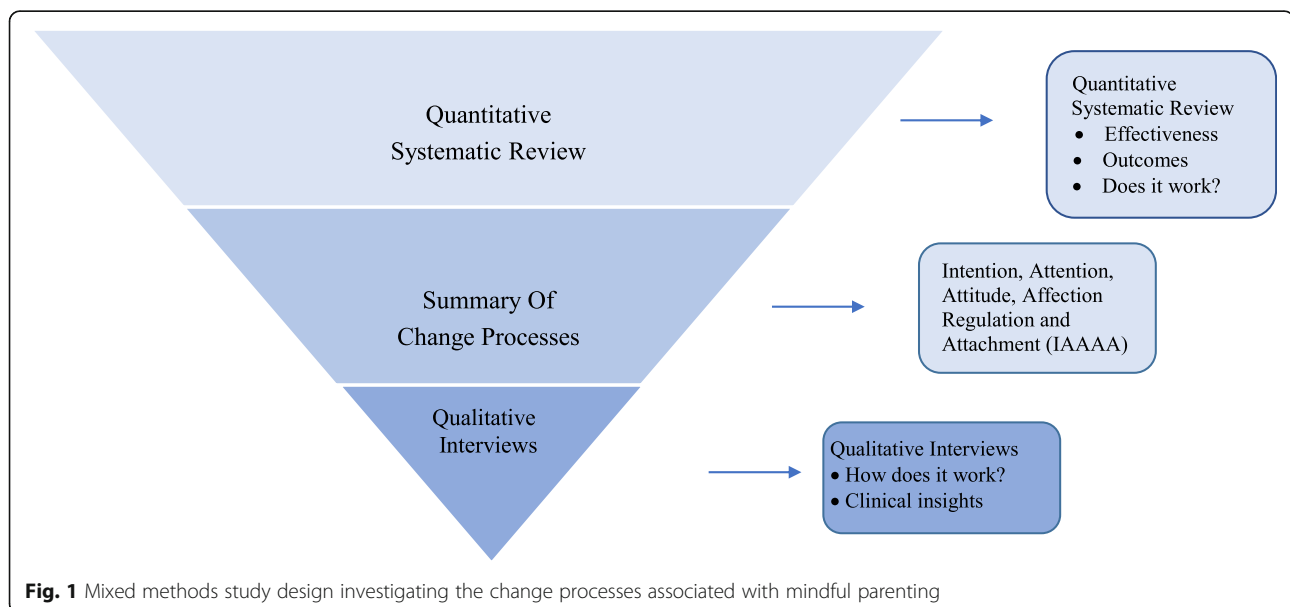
Quantitative Systematic Review

Quantitative Systematic Review
- Effectiveness
- Outcomes
- Does it work?

Summary Of Change Processes

Intention, Attention, Attitude, Affection Regulation and Attachment (IAAAA)

Qualitative Interviews

Qualitative Interviews
• How does it work?
• Clinical insights

**Fig. 1** Mixed methods study design investigating the change processes associated with mindful parenting